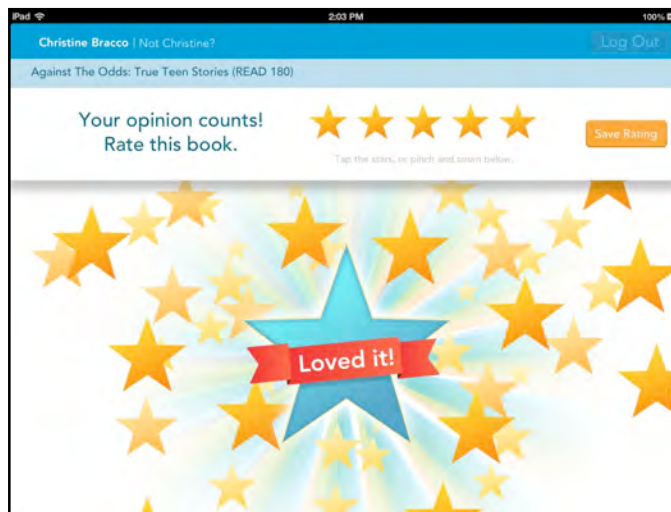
iPad

2:03 PM

100%

Christine Bracco | Not Christine?

Log Out

Against The Odds: True Teen Stories (READ 180)

Your opinion counts!
Rate this book.

Tap the stars, or pinch and zoom below.

Save Rating

Loved it!